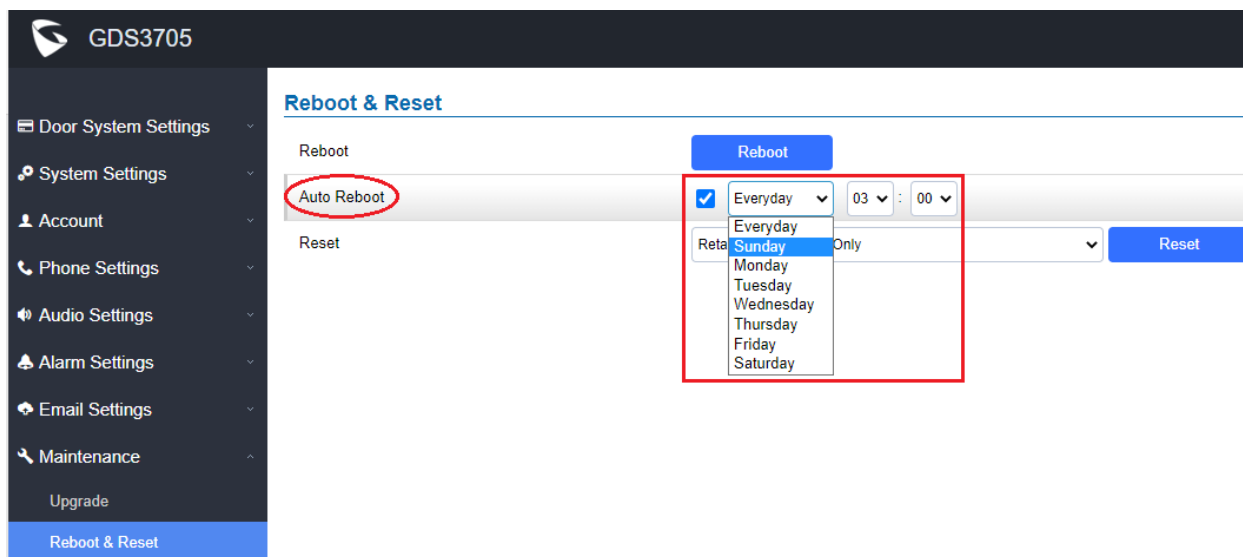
GDS3705

Door System Settings
System Settings
Account
Phone Settings
Audio Settings
Alarm Settings
Email Settings
Maintenance
Upgrade
Reboot & Reset

Reboot & Reset

Reboot
Reboot

Auto Reboot
Everyday
03 : 00
Everyday
Sunday
Monday
Tuesday
Wednesday
Thursday
Friday
Saturday

Reset
Reta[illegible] Only
Reset